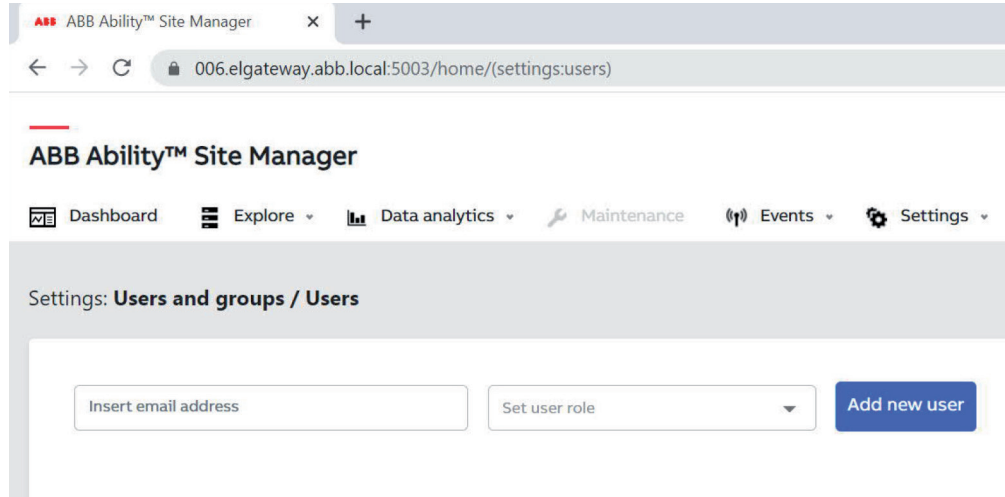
ABB ABB Ability™ Site Manager ×   +

006.elgateway.abb.local:5003/home/(settings:users)

ABB Ability™ Site Manager

Dashboard   Explore   Data analytics   Maintenance   Events   Settings

Settings: **Users and groups / Users**

Insert email address

Set user role

Add new user